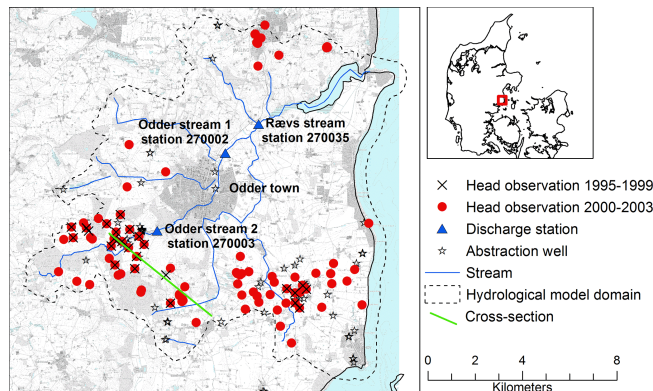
Odder stream 1
station 270002

Rævs stream
station 270035

Odder town

Odder stream 2
station 270003

Head observation 1995-1999
Head observation 2000-2003
Discharge station
Abstraction well
Stream
Hydrological model domain
Cross-section

0 2 4 8
Kilometers